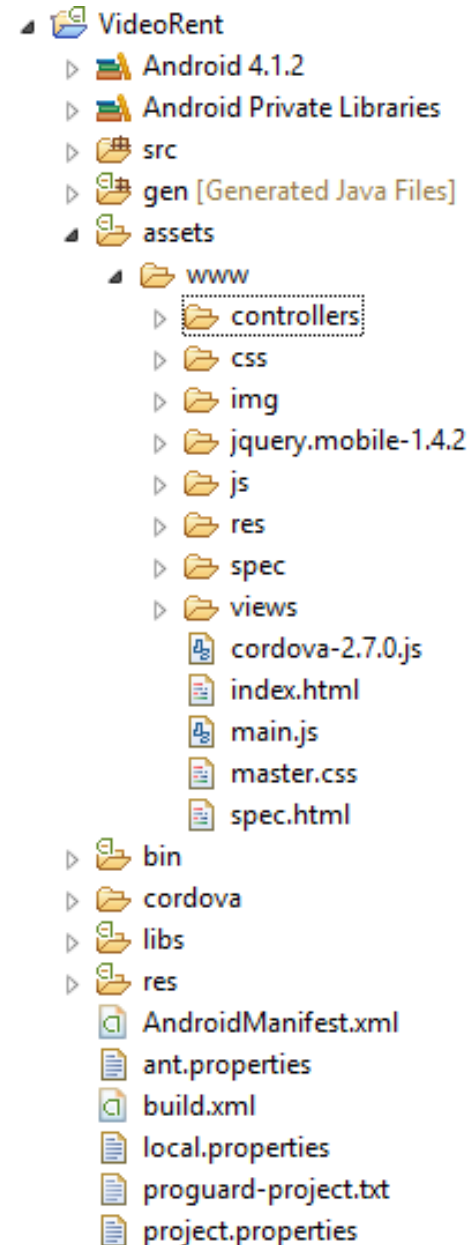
VideoRent
Android 4.1.2
Android Private Libraries
src
gen [Generated Java Files]
assets
www
controllers
css
img
jquery.mobile-1.4.2
js
res
spec
views
cordova-2.7.0.js
index.html
main.js
master.css
spec.html
bin
cordova
libs
res
AndroidManifest.xml
ant.properties
build.xml
local.properties
proguard-project.txt
project.properties